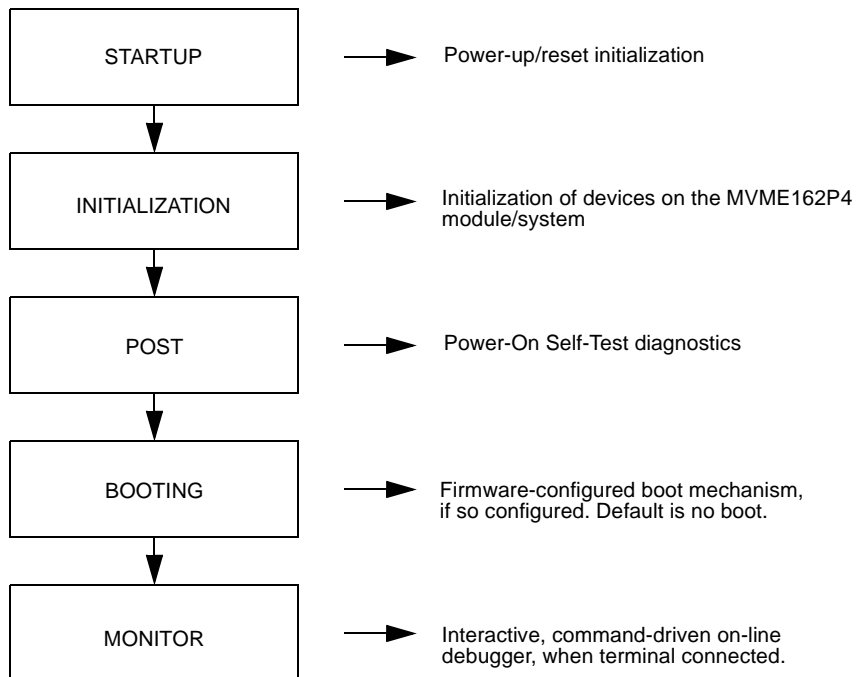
STARTUP

Power-up/reset initialization

INITIALIZATION

Initialization of devices on the MVME162P4 module/system

POST

Power-On Self-Test diagnostics

BOOTING

Firmware-configured boot mechanism, if so configured. Default is no boot.

MONITOR

Interactive, command-driven on-line debugger, when terminal connected.